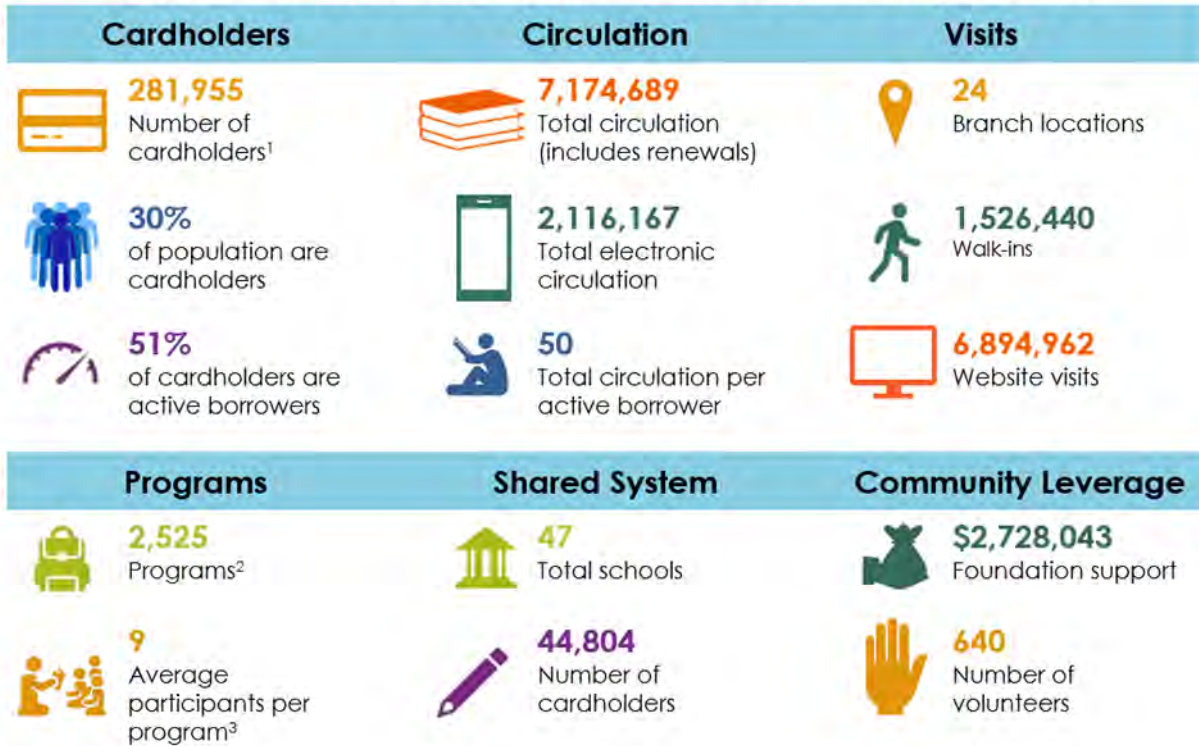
Cardholders

281,955
Number of cardholders$^1$

30%
of population are cardholders

51%
of cardholders are active borrowers

Circulation

7,174,689
Total circulation (includes renewals)

2,116,167
Total electronic circulation

50
Total circulation per active borrower

Visits

24
Branch locations

1,526,440
Walk-ins

6,894,962
Website visits

Programs

2,525
Programs$^2$

9
Average participants per program$^3$

Shared System

47
Total schools

44,804
Number of cardholders

Community Leverage

$2,728,043
Foundation support

640
Number of volunteers